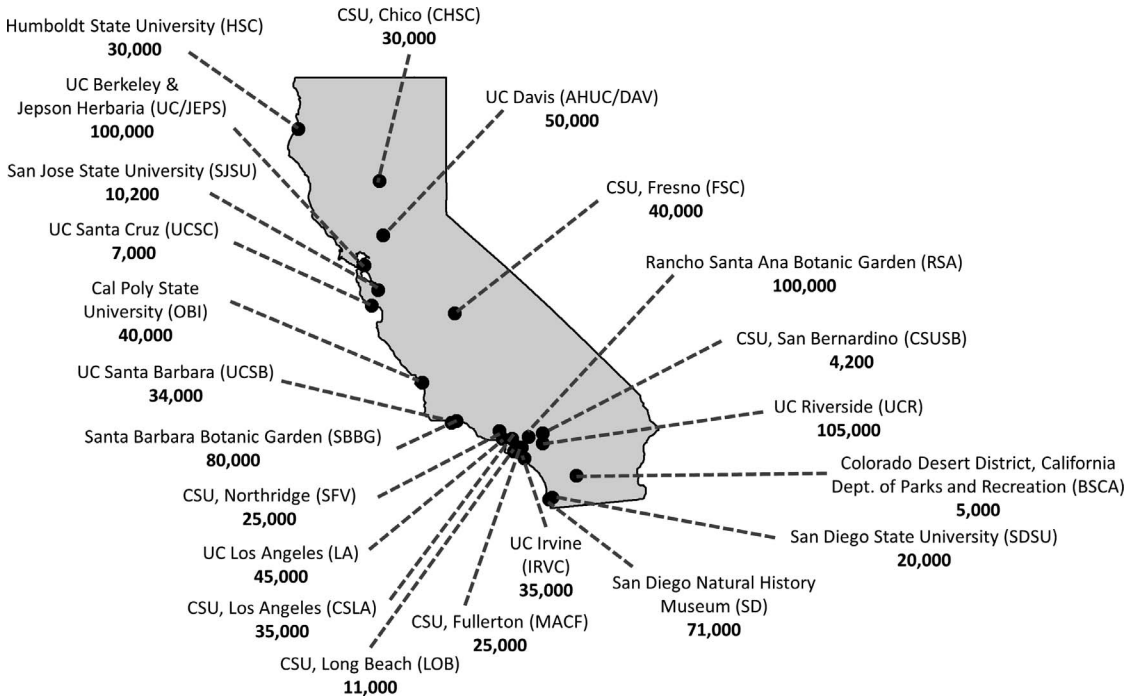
Humboldt State University (HSC)
**30,000**

CSU, Chico (CHSC)
**30,000**

UC Berkeley & Jepson Herbaria (UC/JEPS)
**100,000**

UC Davis (AHUC/DAV)
**50,000**

San Jose State University (SJSU)
**10,200**

CSU, Fresno (FSC)
**40,000**

UC Santa Cruz (UCSC)
**7,000**

Rancho Santa Ana Botanic Garden (RSA)
**100,000**

Cal Poly State University (OBI)
**40,000**

CSU, San Bernardino (CSUSB)
**4,200**

UC Santa Barbara (UCSB)
**34,000**

UC Riverside (UCR)
**105,000**

Santa Barbara Botanic Garden (SBBG)
**80,000**

Colorado Desert District, California Dept. of Parks and Recreation (BSCA)
**5,000**

CSU, Northridge (SFV)
**25,000**

San Diego State University (SDSU)
**20,000**

UC Los Angeles (LA)
**45,000**

UC Irvine (IRVC)
**35,000**

San Diego Natural History Museum (SD)
**71,000**

CSU, Los Angeles (CSLA)
**35,000**

CSU, Fullerton (MACF)
**25,000**

CSU, Long Beach (LOB)
**11,000**